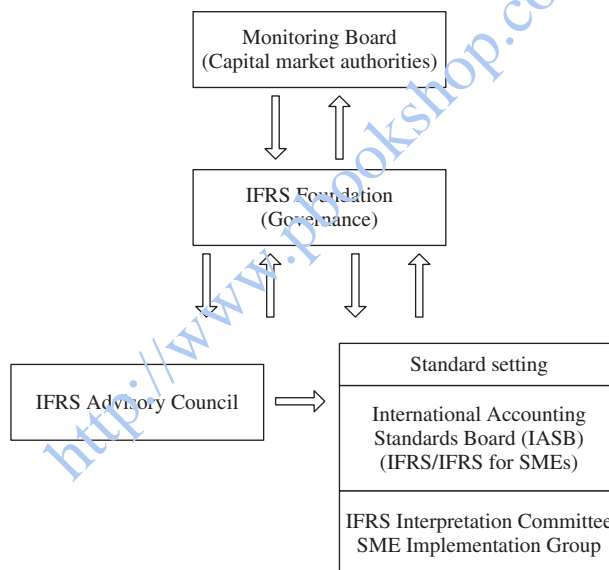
Monitoring Board
(Capital market authorities)

IFRS Foundation
(Governance)

IFRS Advisory Council

Standard setting

International Accounting Standards Board (IASB) (IFRS/IFRS for SMEs)

IFRS Interpretation Committee
SME Implementation Group

http://www.pbookshop.co